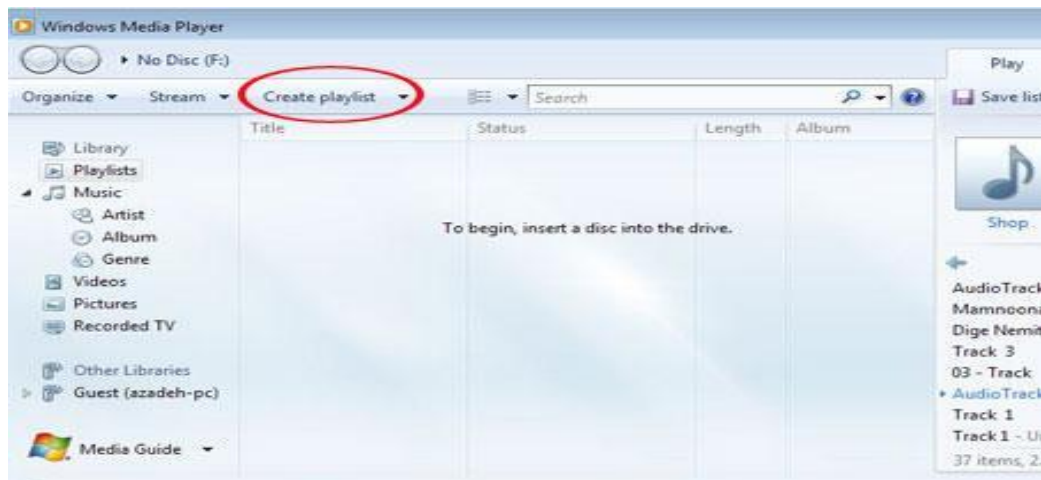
Windows Media Player

▸ No Disc (F:)

Play

Organize ▾ Stream ▾ Create playlist ▾

Search

Save lis

| Title | Status | Length | Album |
|---|---|---|---|

Library
Playlists
Music
Artist
Album
Genre
Videos
Pictures
Recorded TV

Other Libraries
Guest (azadeh-pc)

Media Guide ▾

To begin, insert a disc into the drive.

Shop

AudioTrack
Mamnoona
Dige Nemit
Track 3
03 - Track
AudioTrack
Track 1
Track 1 - U
37 items, 2